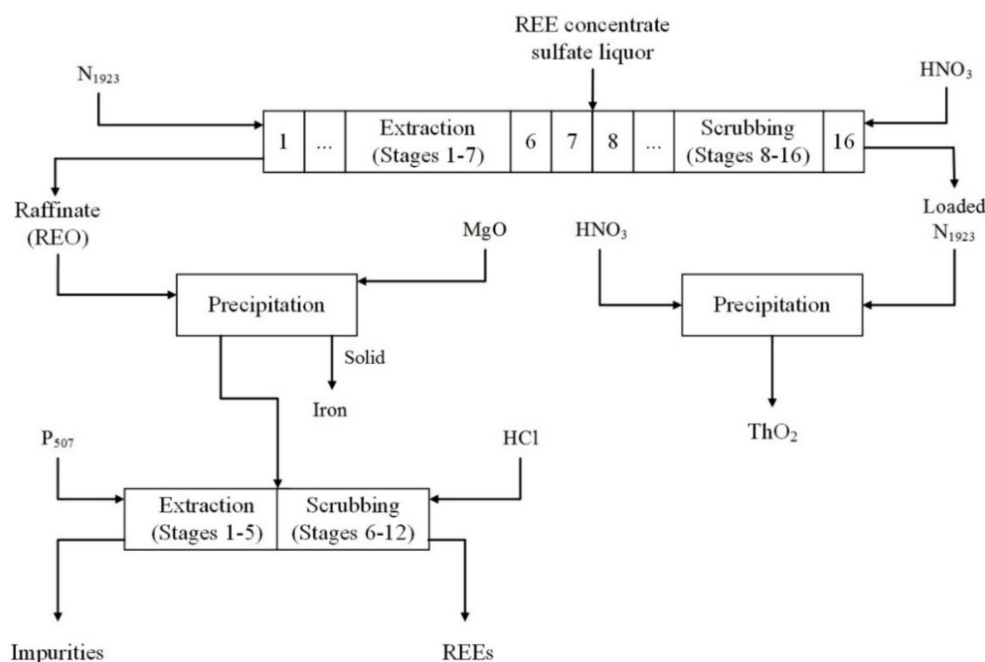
REE concentrate sulfate liquor

$N_{1923}$

$HNO_3$

| 1 | ... | Extraction (Stages 1-7) | 6 | 7 | 8 | ... | Scrubbing (Stages 8-16) | 16 |
|---|---|---|---|---|---|---|---|---|

Raffinate (REO)

MgO

Precipitation

Solid

Iron

Loaded $N_{1923}$

$HNO_3$

Precipitation

$ThO_2$

$P_{507}$

HCl

| Extraction (Stages 1-5) | Scrubbing (Stages 6-12) |
|---|---|

Impurities

REEs